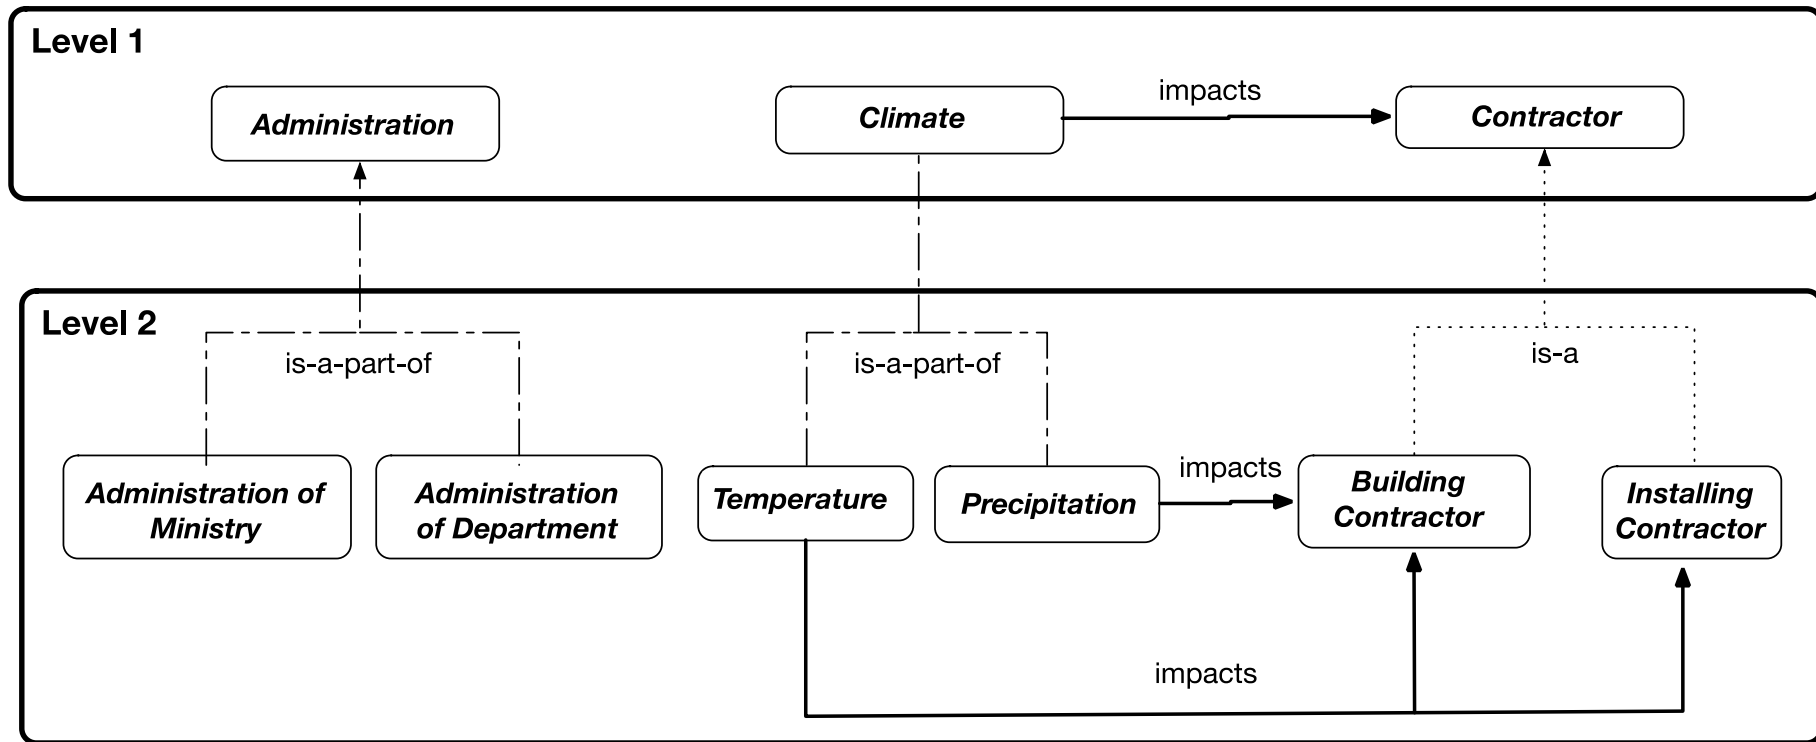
Level 1

Administration

Climate

impacts

Contractor

Level 2

is-a-part-of

is-a-part-of

is-a

Administration of Ministry

Administration of Department

Temperature

Precipitation

impacts

Building Contractor

Installing Contractor

impacts